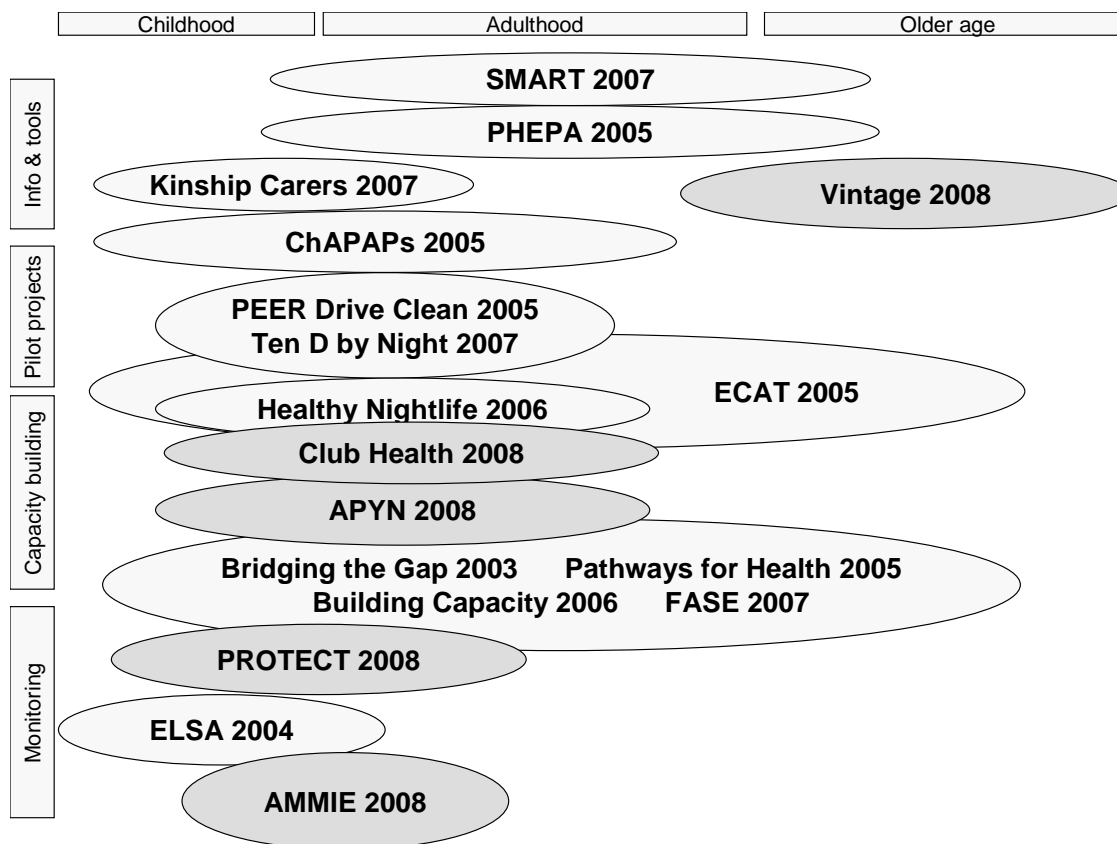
Childhood
Adulthood
Older age

Info & tools
Pilot projects
Capacity building
Monitoring

SMART 2007

PHEPA 2005

Kinship Carers 2007

Vintage 2008

ChAPAPs 2005

PEER Drive Clean 2005
Ten D by Night 2007

ECAT 2005

Healthy Nightlife 2006

Club Health 2008

APYN 2008

Bridging the Gap 2003 Pathways for Health 2005
Building Capacity 2006 FASE 2007

PROTECT 2008

ELSA 2004

AMMIE 2008